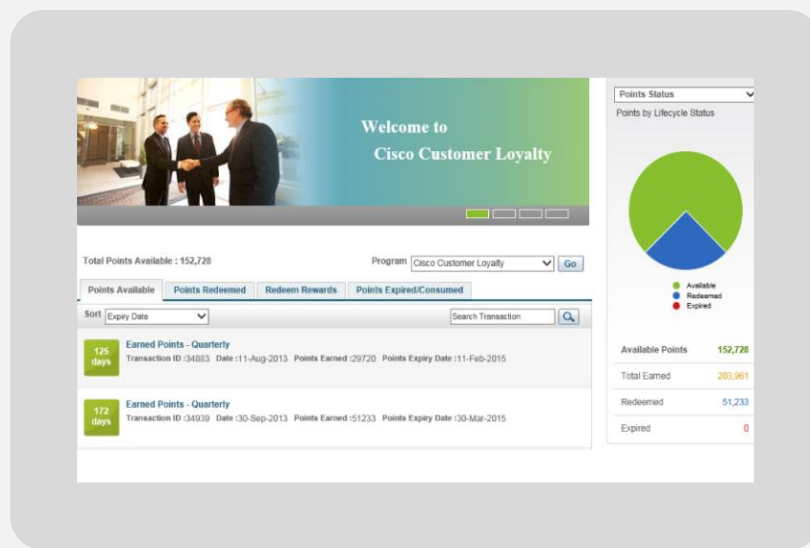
Welcome to
Cisco Customer Loyalty

Total Points Available : 152,728

Program Cisco Customer Loyalty Go

Points Available | Points Redeemed | Redeem Rewards | Points Expired/Consumed

Sort Expiry Date

Search Transaction

125 days
Earned Points - Quarterly
Transaction ID :34883 Date :11-Aug-2013 Points Earned :29720 Points Expiry Date :11-Feb-2015

172 days
Earned Points - Quarterly
Transaction ID :34939 Date :30-Sep-2013 Points Earned :51233 Points Expiry Date :30-Mar-2015

Points Status
Points by Lifecycle Status

Available
Redeemed
Expired

| Available Points | 152,728 |
|---|---|
| Total Earned | 203,961 |
| Redeemed | 51,233 |
| Expired | 0 |